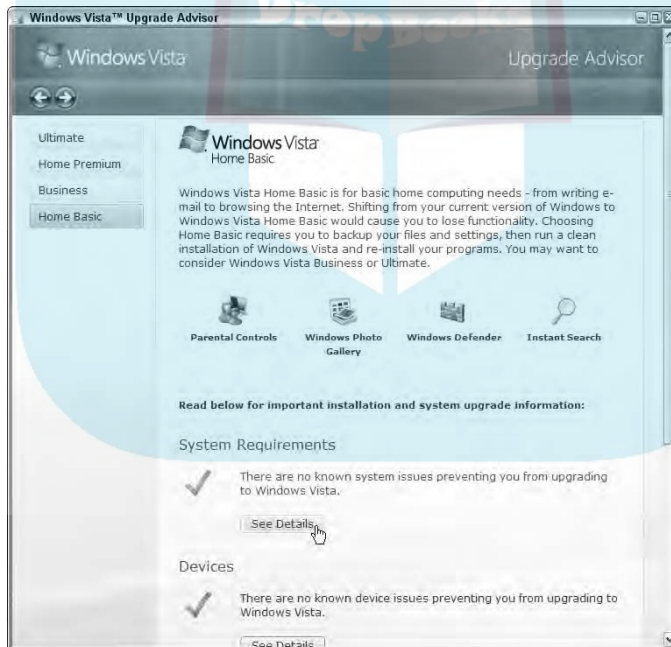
Windows Vista™ Upgrade Advisor

Windows Vista

Upgrade Advisor

Ultimate

Home Premium

Business

Home Basic

Windows Vista
Home Basic

Windows Vista Home Basic is for basic home computing needs - from writing e-mail to browsing the Internet. Shifting from your current version of Windows to Windows Vista Home Basic would cause you to lose functionality. Choosing Home Basic requires you to backup your files and settings, then run a clean installation of Windows Vista and re-install your programs. You may want to consider Windows Vista Business or Ultimate.

Parental Controls

Windows Photo Gallery

Windows Defender

Instant Search

Read below for important installation and system upgrade information:

System Requirements

There are no known system issues preventing you from upgrading to Windows Vista.

See Details

Devices

There are no known device issues preventing you from upgrading to Windows Vista.

See Details